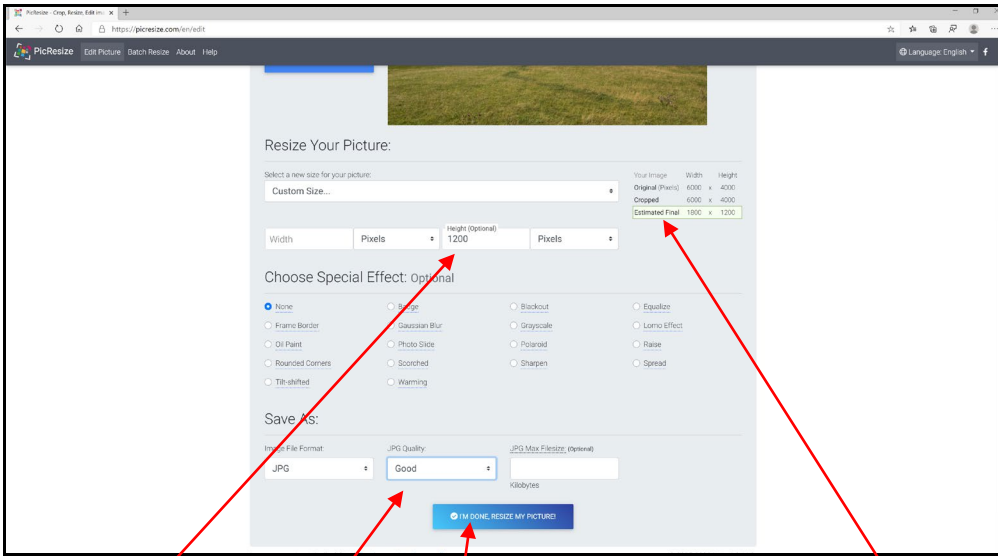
PicResize - Crop, Resize, Edit im... ×  +

https://picresize.com/en/edit

PicResize  Edit Picture  Batch Resize  About  Help

Language: English

Resize Your Picture:

Select a new size for your picture:

Custom Size...

| Your Image | Width | | Height |
|---|---|---|---|
| Original (Pixels) | 6000 | x | 4000 |
| Cropped | 6000 | x | 4000 |
| Estimated Final | 1800 | x | 1200 |

Width  Pixels  Height (Optional) 1200  Pixels

Choose Special Effect: Optional

None  Badge  Blackout  Equalize
Frame Border  Gaussian Blur  Grayscale  Lomo Effect
Oil Paint  Photo Slide  Polaroid  Raise
Rounded Corners  Scorched  Sharpen  Spread
Tilt-shifted  Warming

Save As:

Image File Format:  JPG Quality:  JPG Max Filesize: (Optional)

JPG  Good  Kilobytes

I'M DONE, RESIZE MY PICTURE!